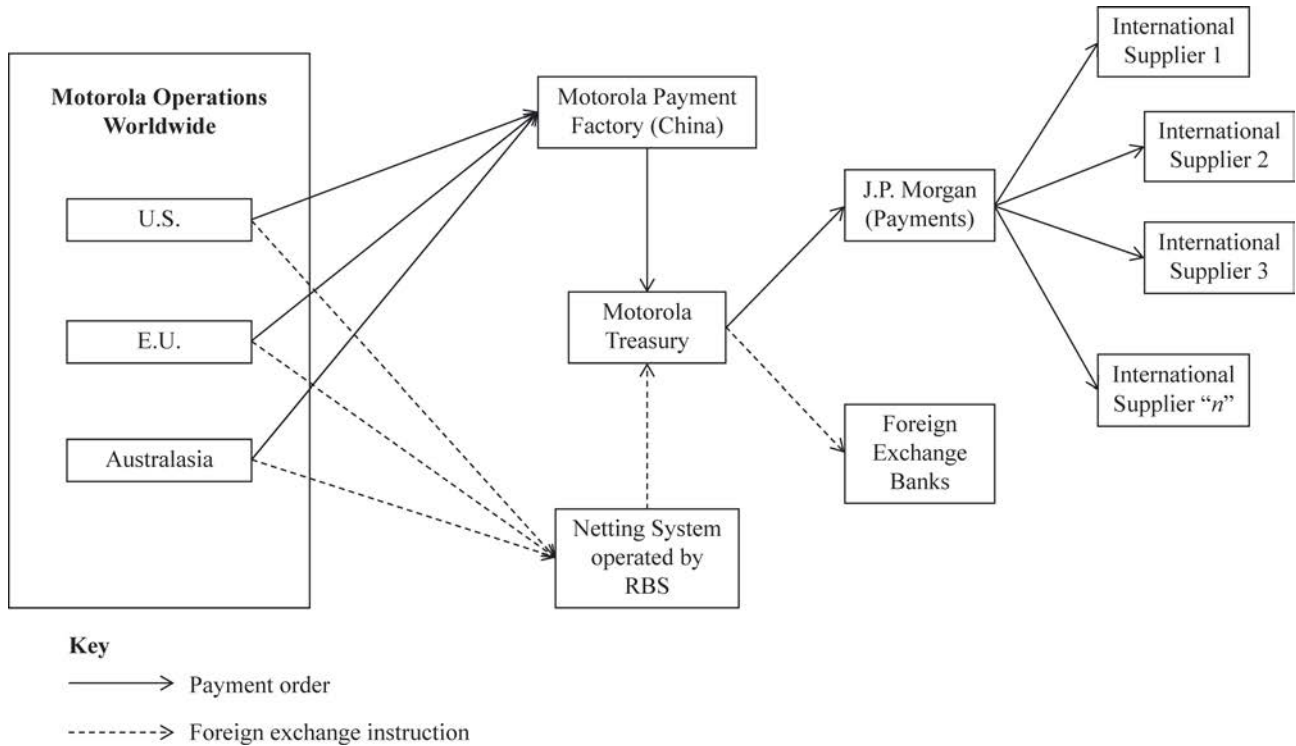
Motorola Operations Worldwide

U.S.

E.U.

Australasia

Motorola Payment Factory (China)

Motorola Treasury

Netting System operated by RBS

J.P. Morgan (Payments)

Foreign Exchange Banks

International Supplier 1

International Supplier 2

International Supplier 3

International Supplier "$n$"

Key

Payment order

Foreign exchange instruction